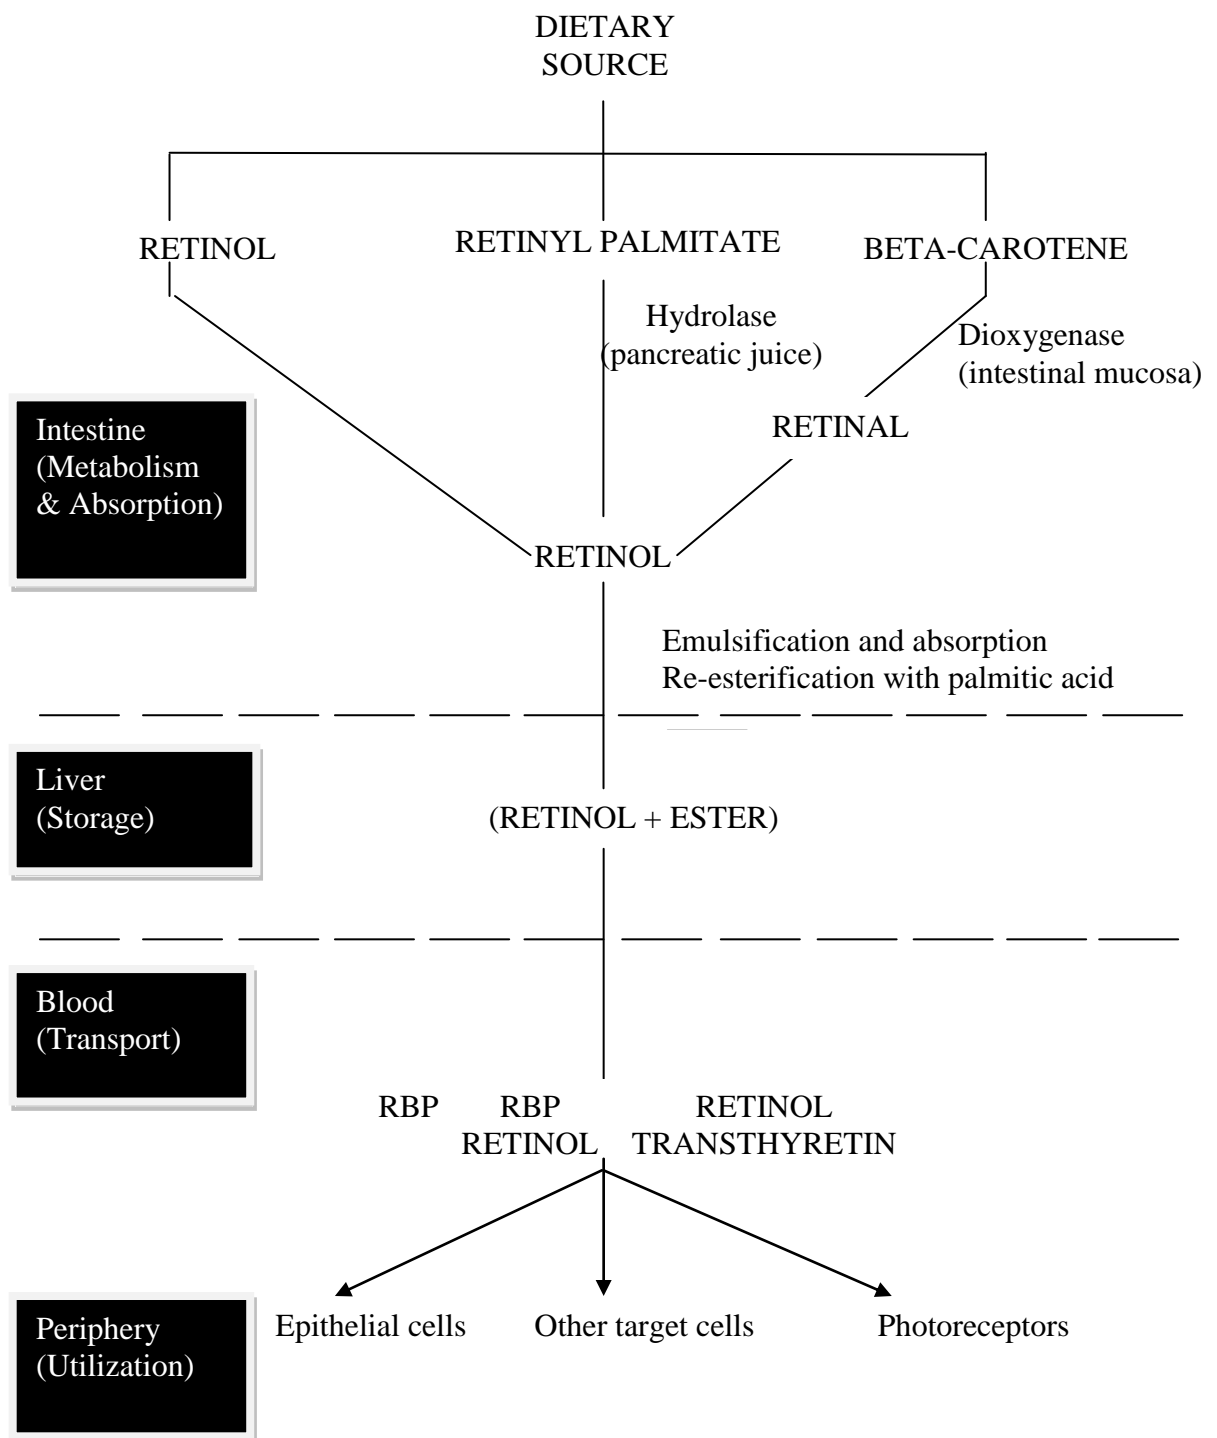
DIETARY SOURCE

RETINOL

RETINYL PALMITATE

BETA-CAROTENE

Hydrolase (pancreatic juice)

Dioxygenase (intestinal mucosa)

Intestine (Metabolism & Absorption)

RETINAL

RETINOL

Emulsification and absorption
Re-esterification with palmitic acid

Liver (Storage)

(RETINOL + ESTER)

Blood (Transport)

RBP

RBP RETINOL

RETINOL TRANSTHYRETIN

Periphery (Utilization)

Epithelial cells

Other target cells

Photoreceptors